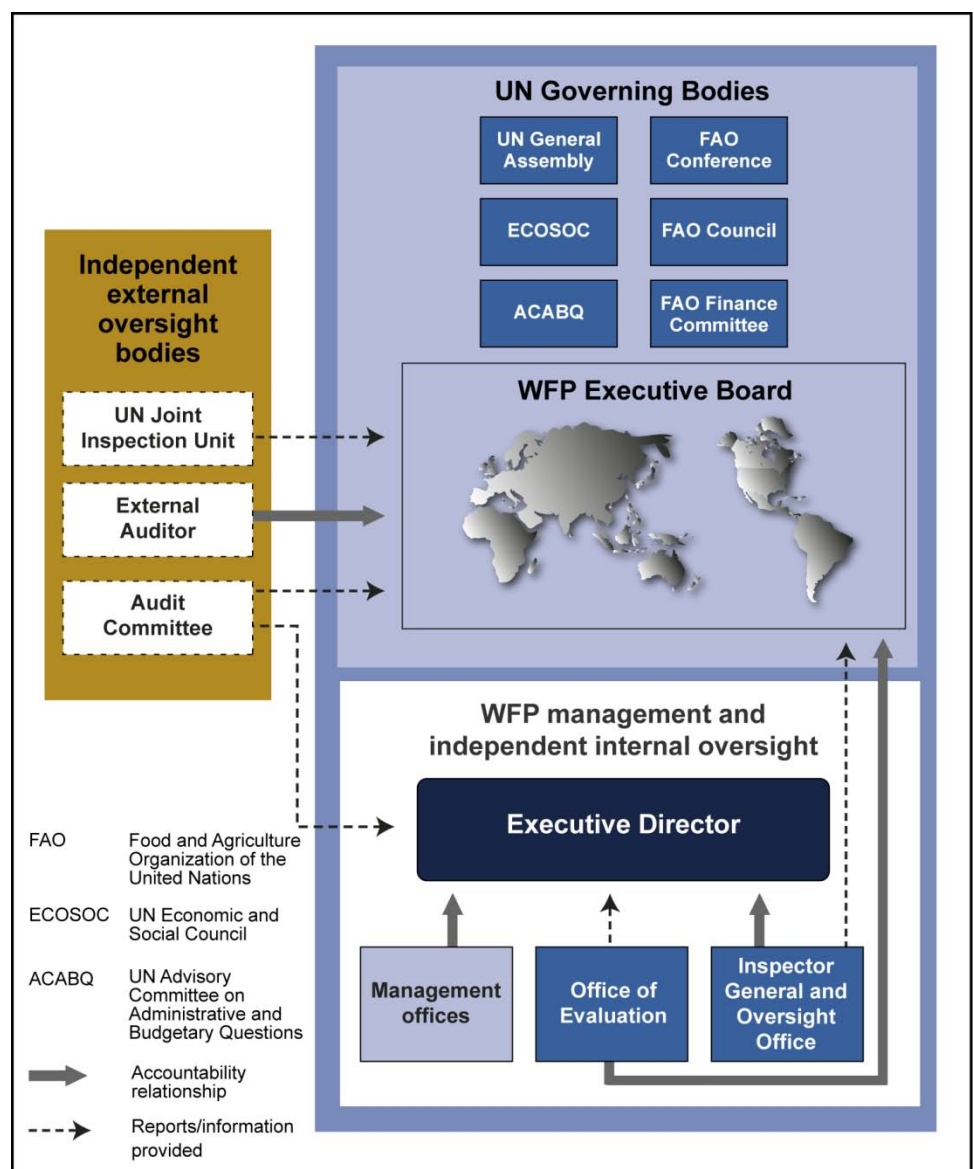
UN Governing Bodies

UN General Assembly

FAO Conference

ECOSOC

FAO Council

ACABQ

FAO Finance Committee

Independent external oversight bodies

UN Joint Inspection Unit

External Auditor

Audit Committee

WFP Executive Board

WFP management and independent internal oversight

Executive Director

Management offices

Office of Evaluation

Inspector General and Oversight Office

FAO Food and Agriculture Organization of the United Nations

ECOSOC UN Economic and Social Council

ACABQ UN Advisory Committee on Administrative and Budgetary Questions

Accountability relationship

Reports/information provided